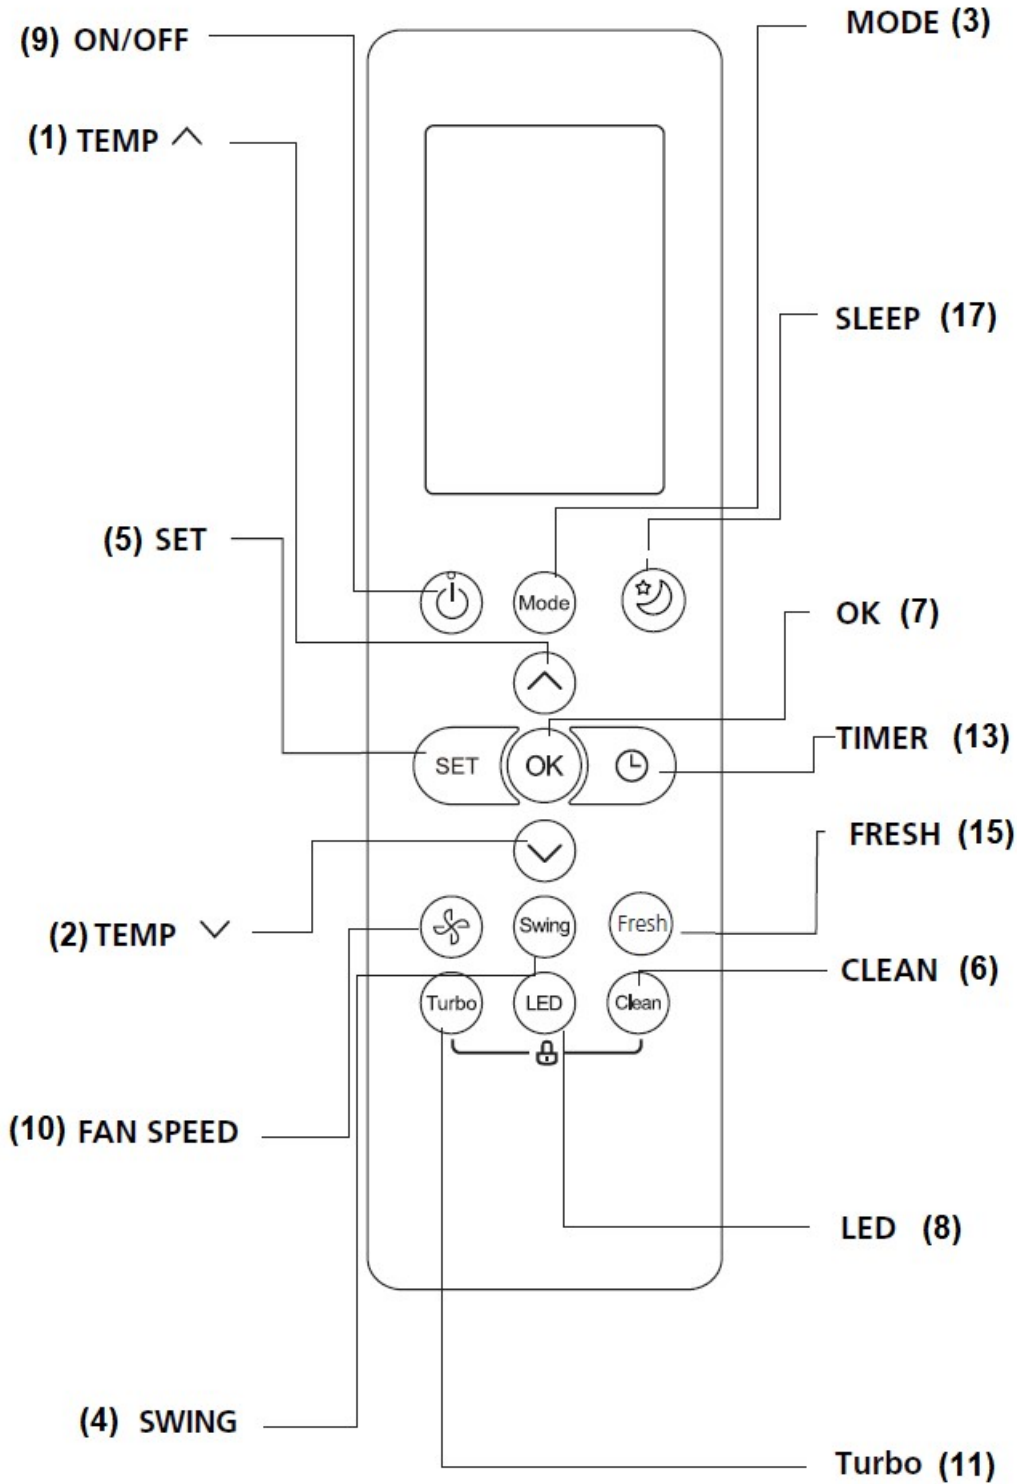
(9) ON/OFF

MODE (3)

(1) TEMP ^

SLEEP (17)

(5) SET

Mode

OK (7)

SET

OK

TIMER (13)

FRESH (15)

(2) TEMP ˅

Swing

Fresh

CLEAN (6)

Turbo

LED

Clean

(10) FAN SPEED

LED (8)

(4) SWING

Turbo (11)